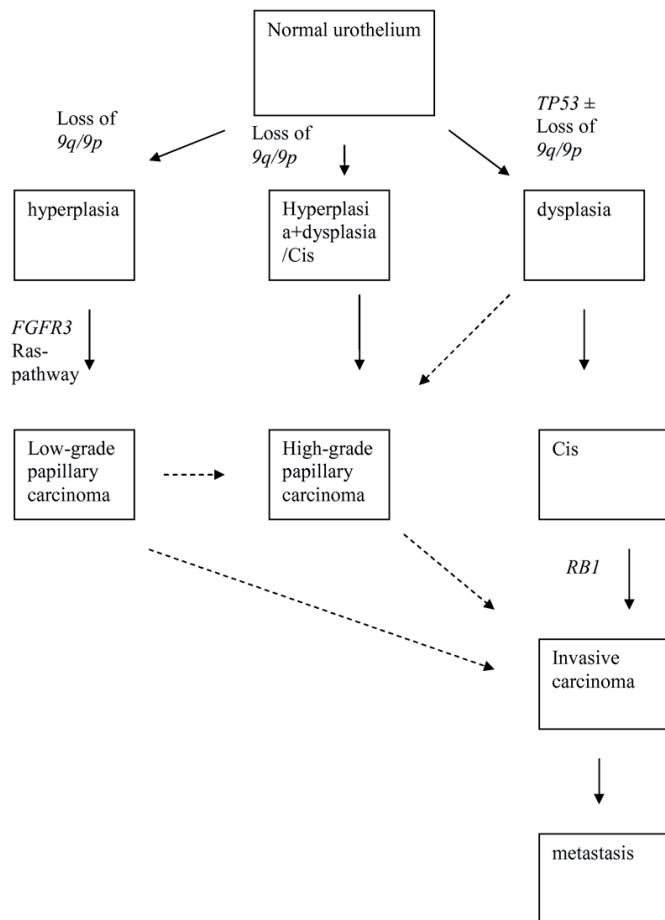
Normal urothelium

Loss of 9q/9p

Loss of 9q/9p

TP53 ± Loss of 9q/9p

hyperplasia

Hyperplasia+dysplasia /Cis

dysplasia

FGFR3 Ras-pathway

Low-grade papillary carcinoma

High-grade papillary carcinoma

Cis

RB1

Invasive carcinoma

metastasis